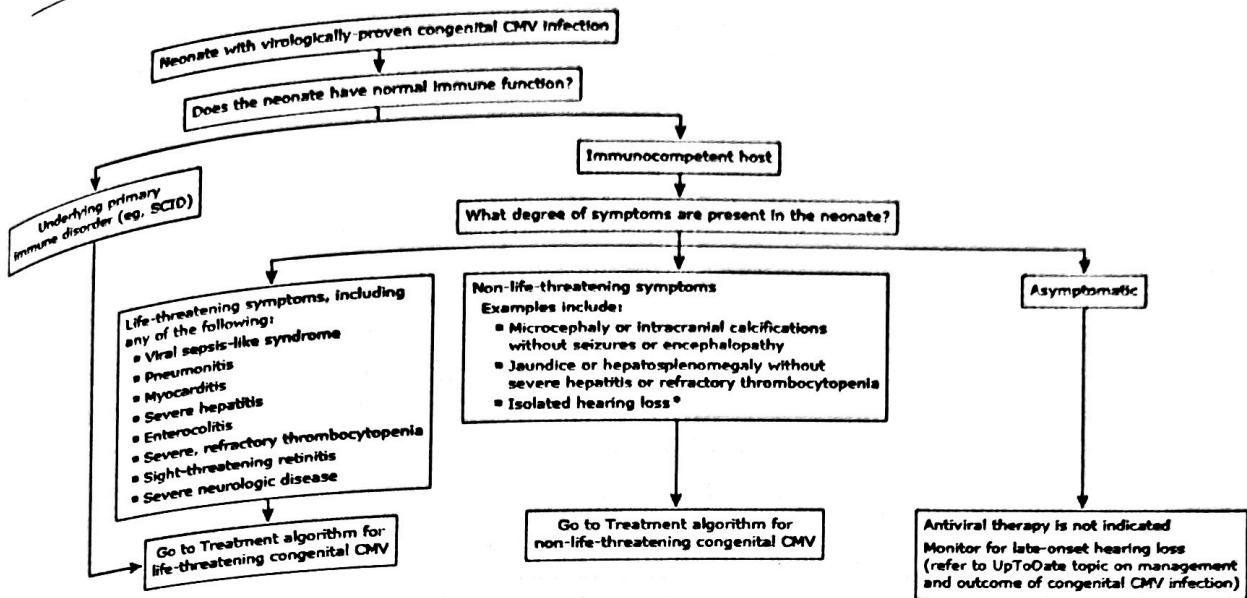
Neonate with virologically-proven congenital CMV infection

Does the neonate have normal immune function?

Underlying primary immune disorder (eg, SCID)

Immunocompetent host

What degree of symptoms are present in the neonate?

Life-threatening symptoms, including any of the following:
- Viral sepsis-like syndrome
- Pneumonitis
- Myocarditis
- Severe hepatitis
- Enterocolitis
- Severe, refractory thrombocytopenia
- Sight-threatening retinitis
- Severe neurologic disease

Go to Treatment algorithm for life-threatening congenital CMV

Non-life-threatening symptoms
Examples include:
- Microcephaly or intracranial calcifications without seizures or encephalopathy
- Jaundice or hepatosplenomegaly without severe hepatitis or refractory thrombocytopenia
- Isolated hearing loss*

Go to Treatment algorithm for non-life-threatening congenital CMV

Asymptomatic

Antiviral therapy is not indicated
Monitor for late-onset hearing loss (refer to UpToDate topic on management and outcome of congenital CMV infection)